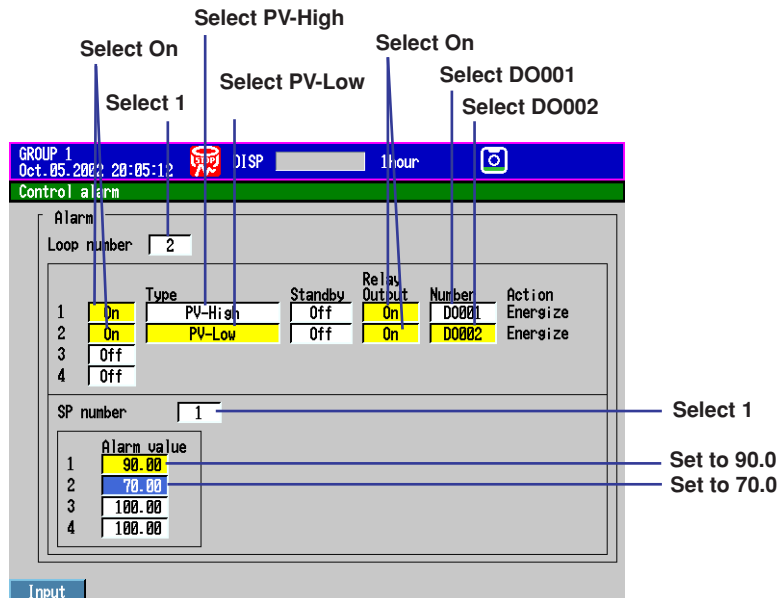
Select PV-High

Select On

Select On

Select PV-Low

Select DO001

Select 1

Select DO002

GROUP 1
Oct.05.2002 20:05:12

DISP

1hour

Control alarm

Alarm

Loop number 2

| | | Type | Standby | Relay Output | Number | Action |
|---|---|---|---|---|---|---|
| 1 | On | PV-High | Off | On | DO001 | Energize |
| 2 | On | PV-Low | Off | On | DO002 | Energize |
| 3 | Off | | | | | |
| 4 | Off | | | | | |

SP number 1

Select 1

| | Alarm value |
|---|---|
| 1 | 90.00 |
| 2 | 70.00 |
| 3 | 100.00 |
| 4 | 100.00 |

Set to 90.0

Set to 70.0

Input